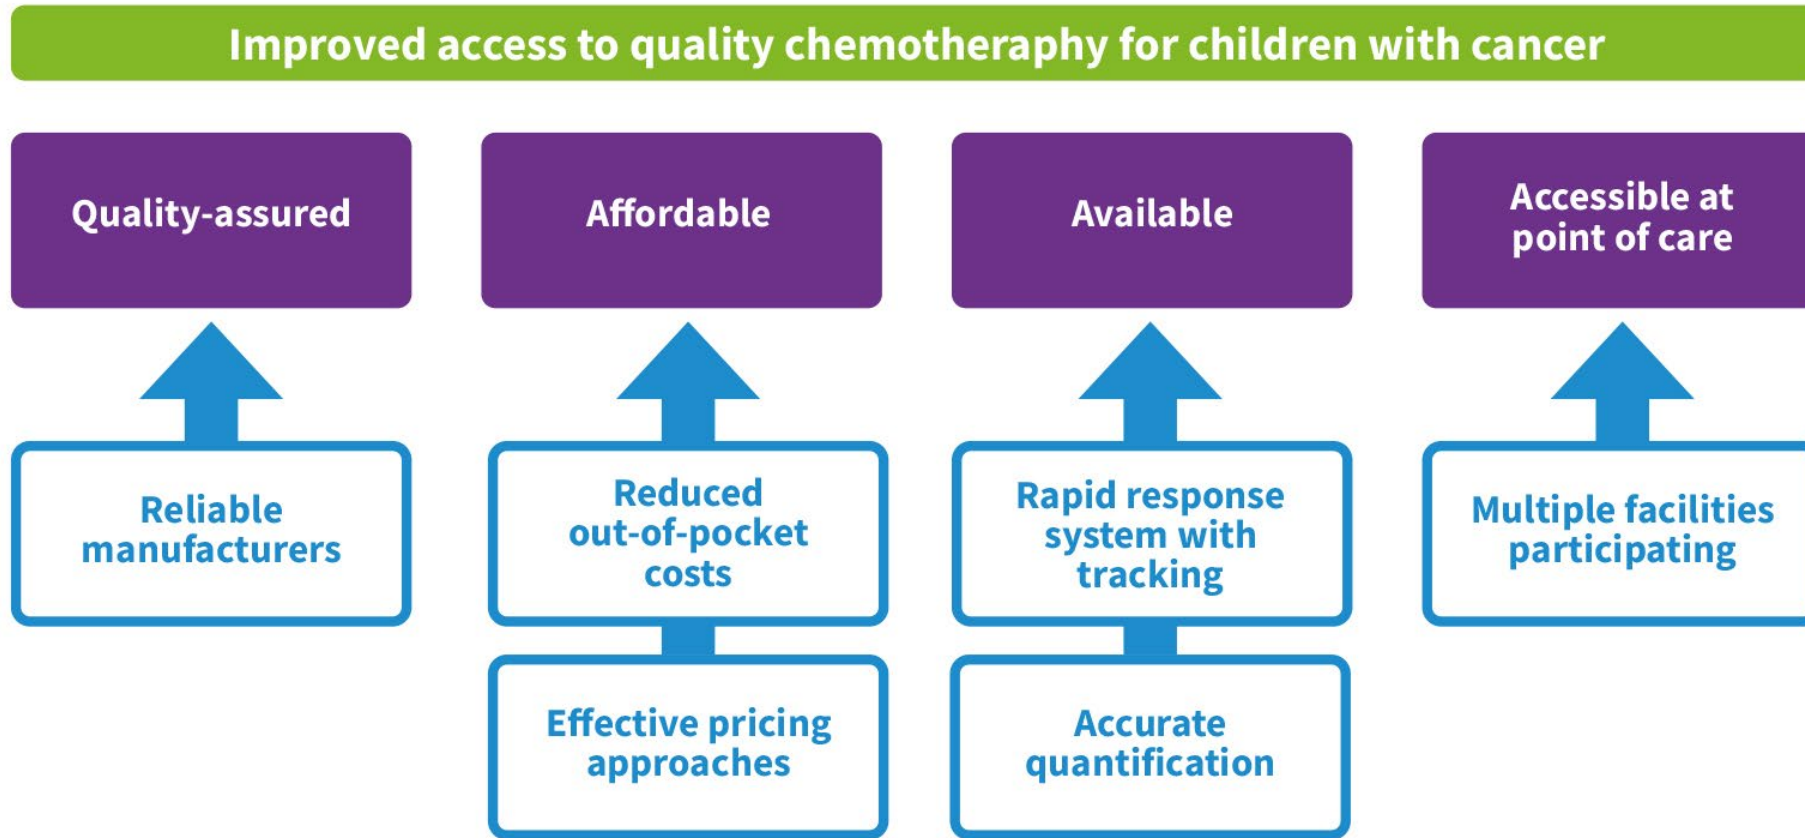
Improved access to quality chemotherapy for children with cancer

Quality-assured

Affordable

Available

Accessible at point of care

Reliable manufacturers

Reduced out-of-pocket costs

Rapid response system with tracking

Multiple facilities participating

Effective pricing approaches

Accurate quantification